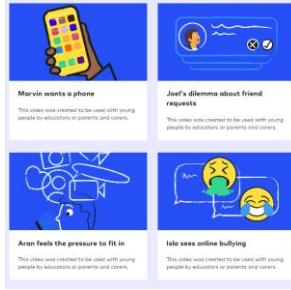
Marvin wants a phone

This video was created to be used with young people by educators or parents and carers.

Joel's dilemma about friend requests

This video was created to be used with young people by educators or parents and carers.

Aran feels the pressure to fit in

This video was created to be used with young people by educators or parents and carers.

Isla sees online bullying

This video was created to be used with young people by educators or parents and carers.